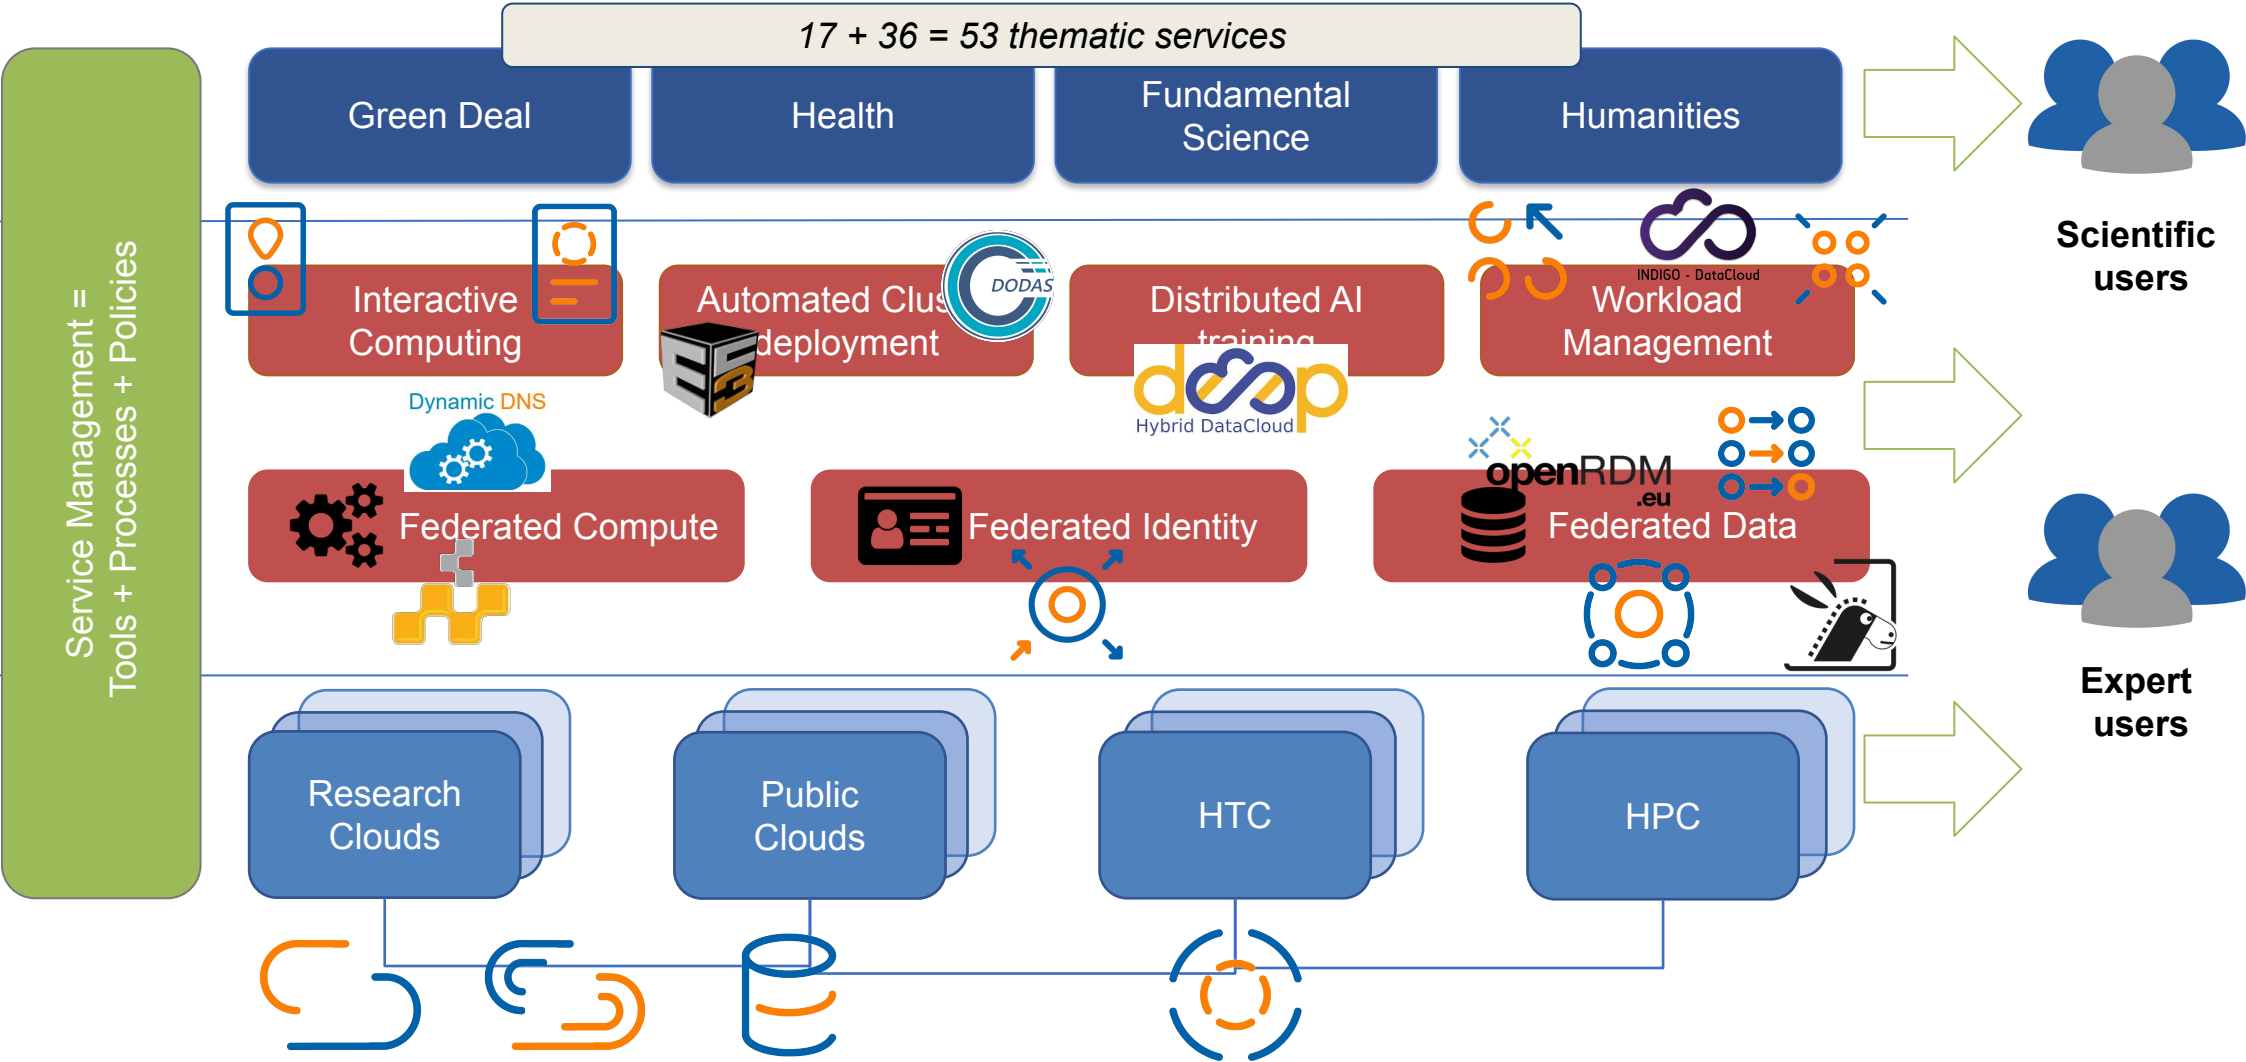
17 + 36 = 53 thematic services

Service Management = Tools + Processes + Policies

Green Deal

Health

Fundamental Science

Humanities

Scientific users

Interactive Computing

Automated Clus deployment

DODAS

Distributed AI training

INDIGO - DataCloud

Workload Management

Hybrid DataCloud

Dynamic DNS

openRDM .eu

Federated Compute

Federated Identity

Federated Data

Expert users

Research Clouds

Public Clouds

HTC

HPC